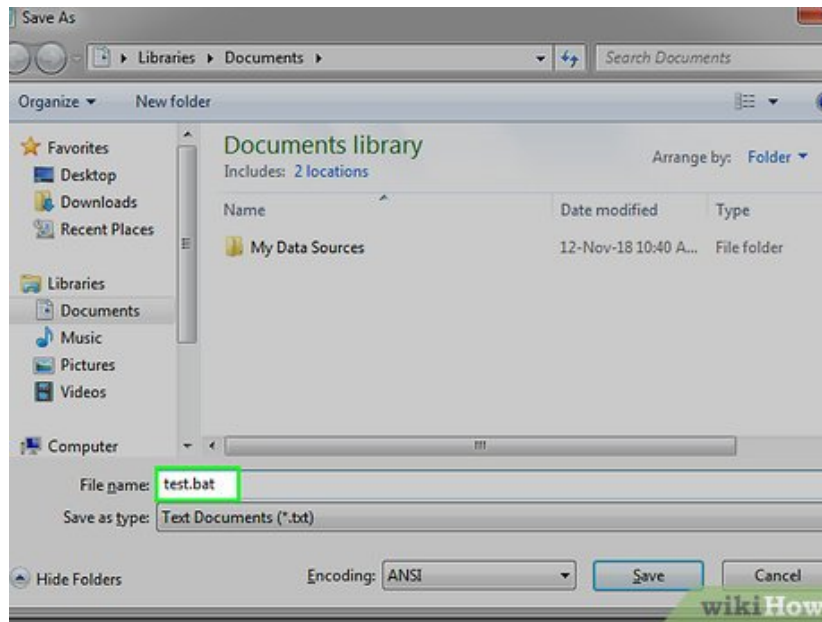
Save As

Libraries ▸ Documents ▸

Search Documents

Organize ▾

New folder

Favorites

Desktop

Downloads

Recent Places

Libraries

Documents

Music

Pictures

Videos

Computer

Documents library

Includes: 2 locations

Arrange by: Folder ▾

| Name | Date modified | Type |
|---|---|---|
| My Data Sources | 12-Nov-18 10:40 A... | File folder |

File name: test.bat

Save as type: Text Documents (*.txt)

Hide Folders

Encoding: ANSI

Save

Cancel

wikiHow